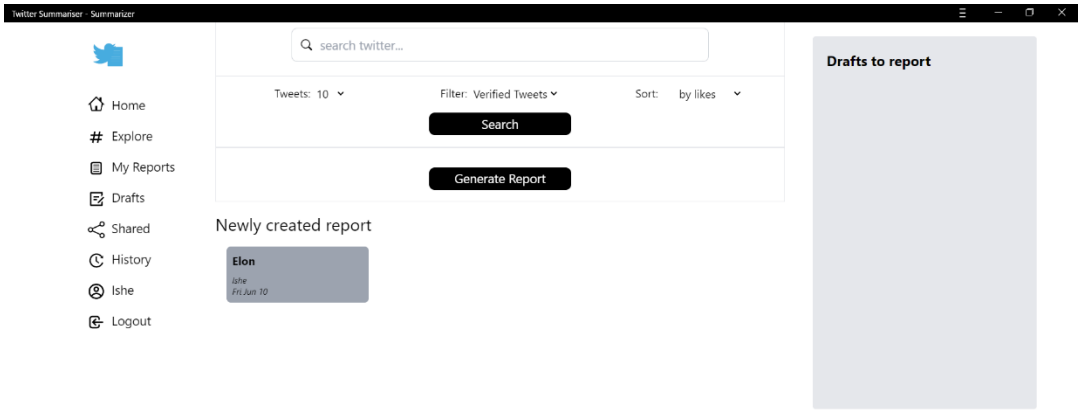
Twitter Summariser - Summarizer

search twitter...

Home
Explore
My Reports
Drafts
Shared
History
Ishe
Logout

Tweets: 10
Filter: Verified Tweets
Sort: by likes

Search

Generate Report

Newly created report

Elon
Ishe
Fri Jun 10

Drafts to report